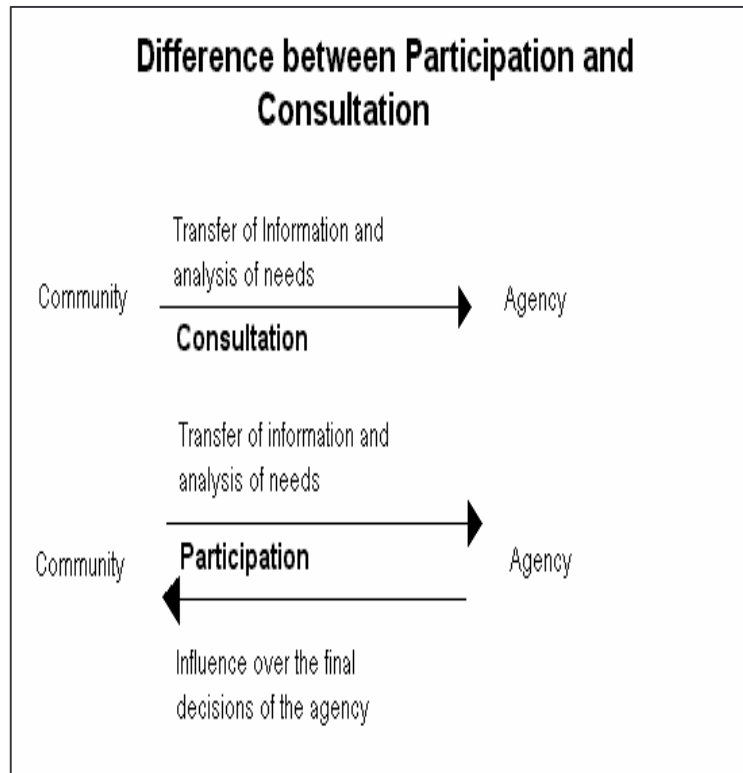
Difference between Participation and Consultation

Transfer of Information and analysis of needs

Community

Agency

Consultation

Transfer of information and analysis of needs

Community

Participation

Agency

Influence over the final decisions of the agency